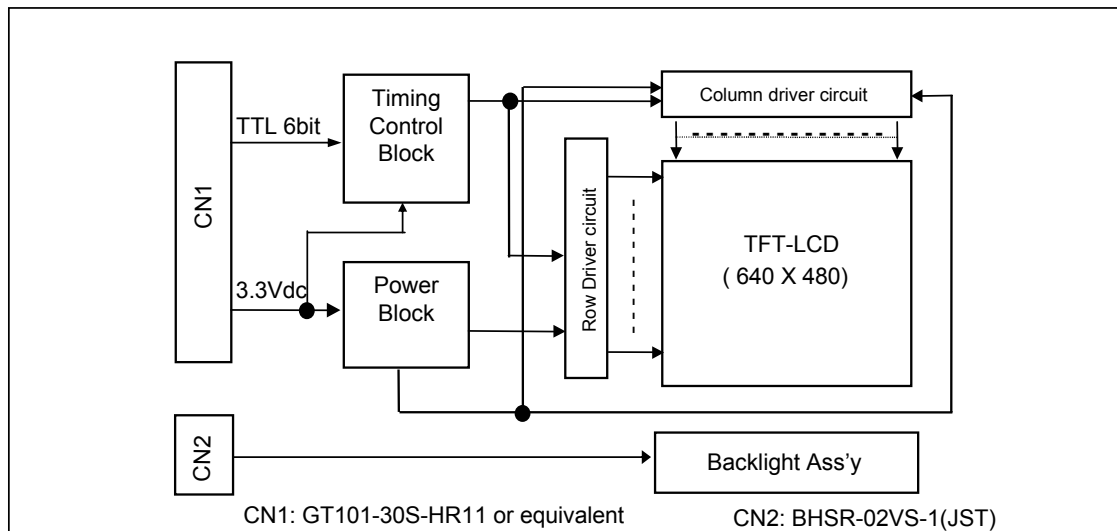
CN1

TTL 6bit

Timing Control Block

3.3Vdc

Power Block

Column driver circuit

Row Driver circuit

TFT-LCD
( 640 X 480)

CN2

Backlight Ass’y

CN1: GT101-30S-HR11 or equivalent

CN2: BHSR-02VS-1(JST)